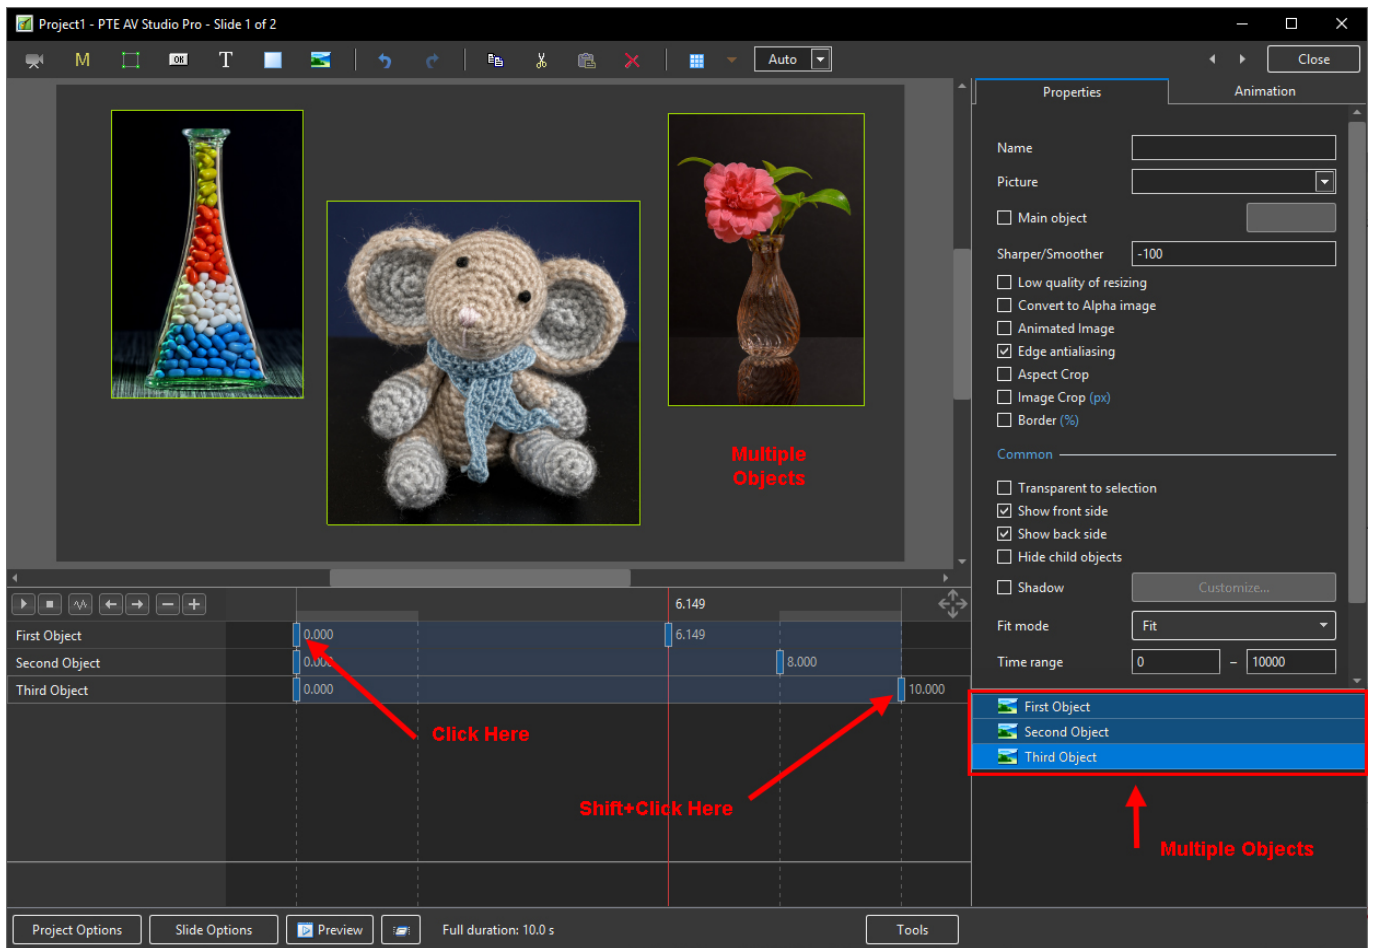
Project1 - PTE AV Studio Pro - Slide 1 of 2

M T Auto Close

Properties Animation

Name

Picture

Main object

Sharper/Smoother -100

Low quality of resizing

Convert to Alpha image

Animated Image

Edge antialiasing

Aspect Crop

Image Crop (px)

Border (%)

Common

Transparent to selection

Show front side

Show back side

Hide child objects

Shadow Customize...

Fit mode Fit

Time range 0 – 10000

Multiple Objects

6.149

First Object 0.000 6.149

Second Object 0.000 8.000

Third Object 0.000 10.000

Click Here

Shift+Click Here

First Object

Second Object

Third Object

Multiple Objects

Project Options Slide Options Preview Full duration: 10.0 s Tools